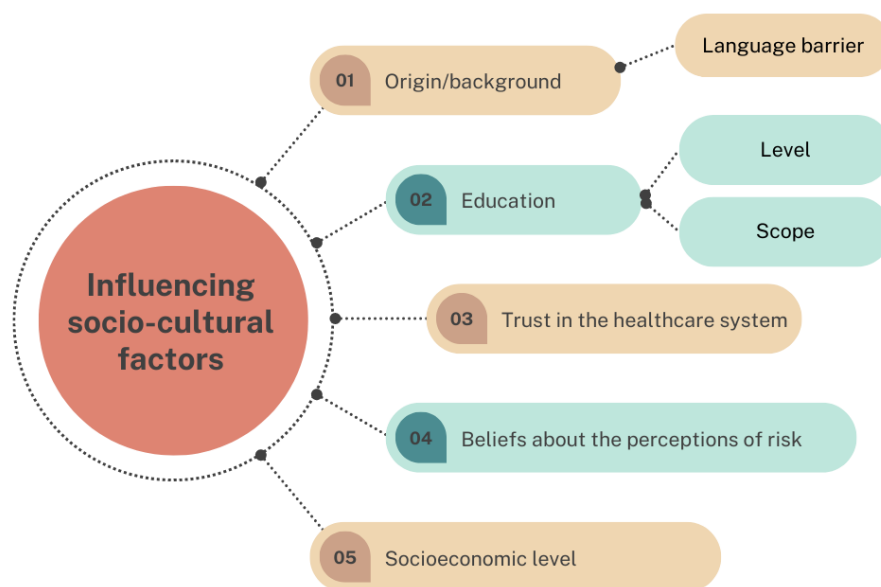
Influencing socio-cultural factors

01 Origin/background

Language barrier

02 Education

Level

Scope

03 Trust in the healthcare system

04 Beliefs about the perceptions of risk

05 Socioeconomic level